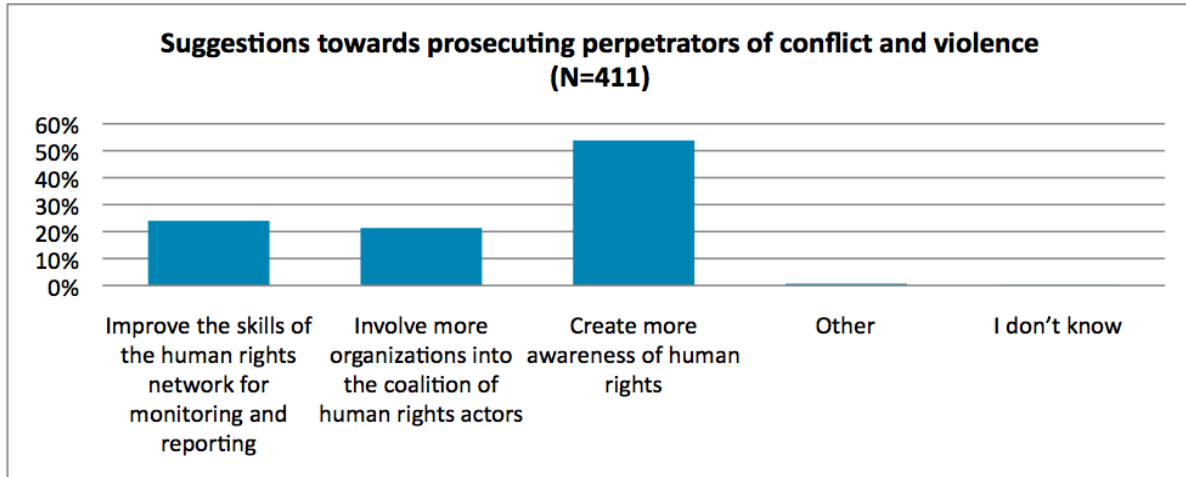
Suggestions towards prosecuting perpetrators of conflict and violence (N=411)

60%
50%
40%
30%
20%
10%
0%

Improve the skills of the human rights network for monitoring and reporting

Involve more organizations into the coalition of human rights actors

Create more awareness of human rights

Other

I don't know